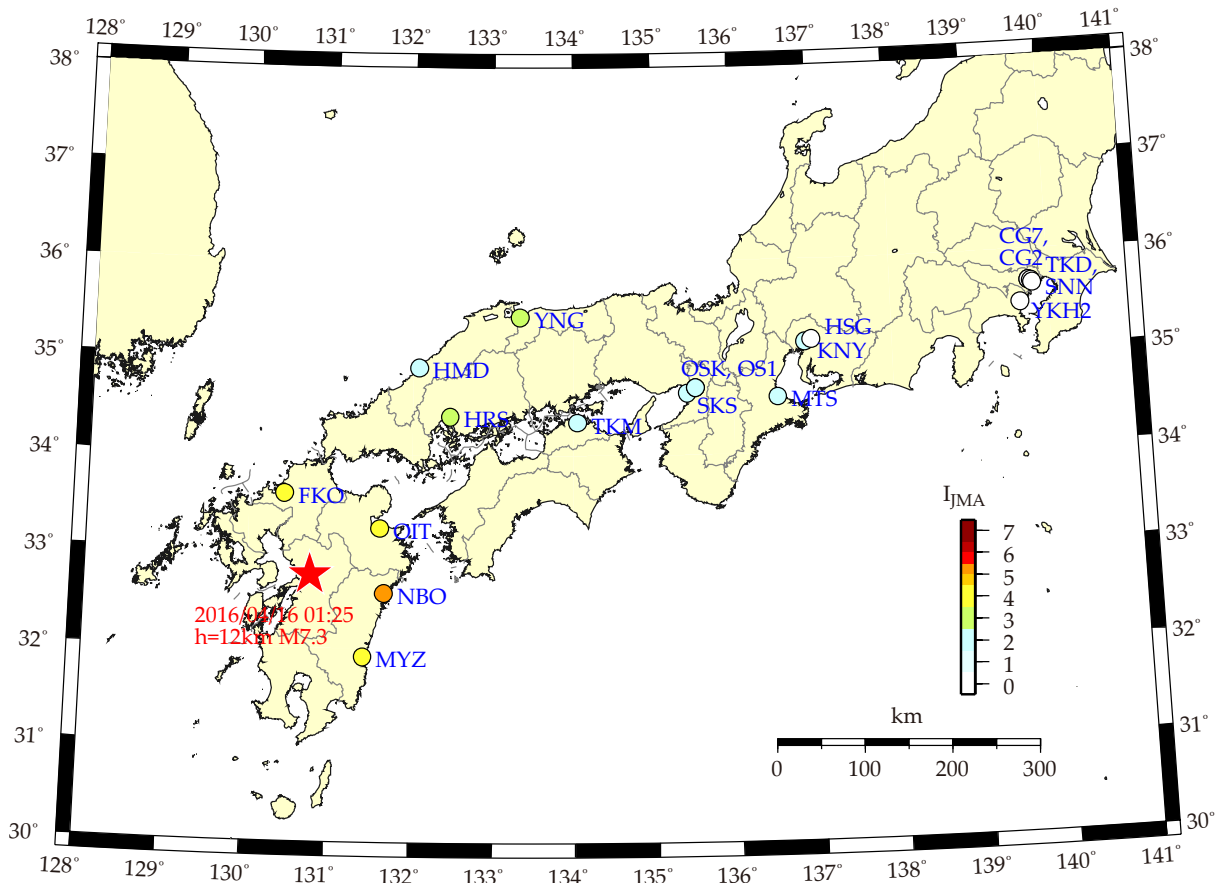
128° 129° 130° 131° 132° 133° 134° 135° 136° 137° 138° 139° 140° 141°

38° 37° 36° 35° 34° 33° 32° 31° 30°

38° 37° 36° 35° 34° 33° 32° 31° 30°

CG7, CG2 TKD SNN YKH2

YNG

HSG KNY

HMD

OSK, OS1 SKS MTS

HRS TKM

FKO

OIT

NBO

2016/04/16 01:25
h=12km M7.3

MYZ

$I_{JMA}$
7 6 5 4 3 2 1 0

km
0 100 200 300

128° 129° 130° 131° 132° 133° 134° 135° 136° 137° 138° 139° 140° 141°